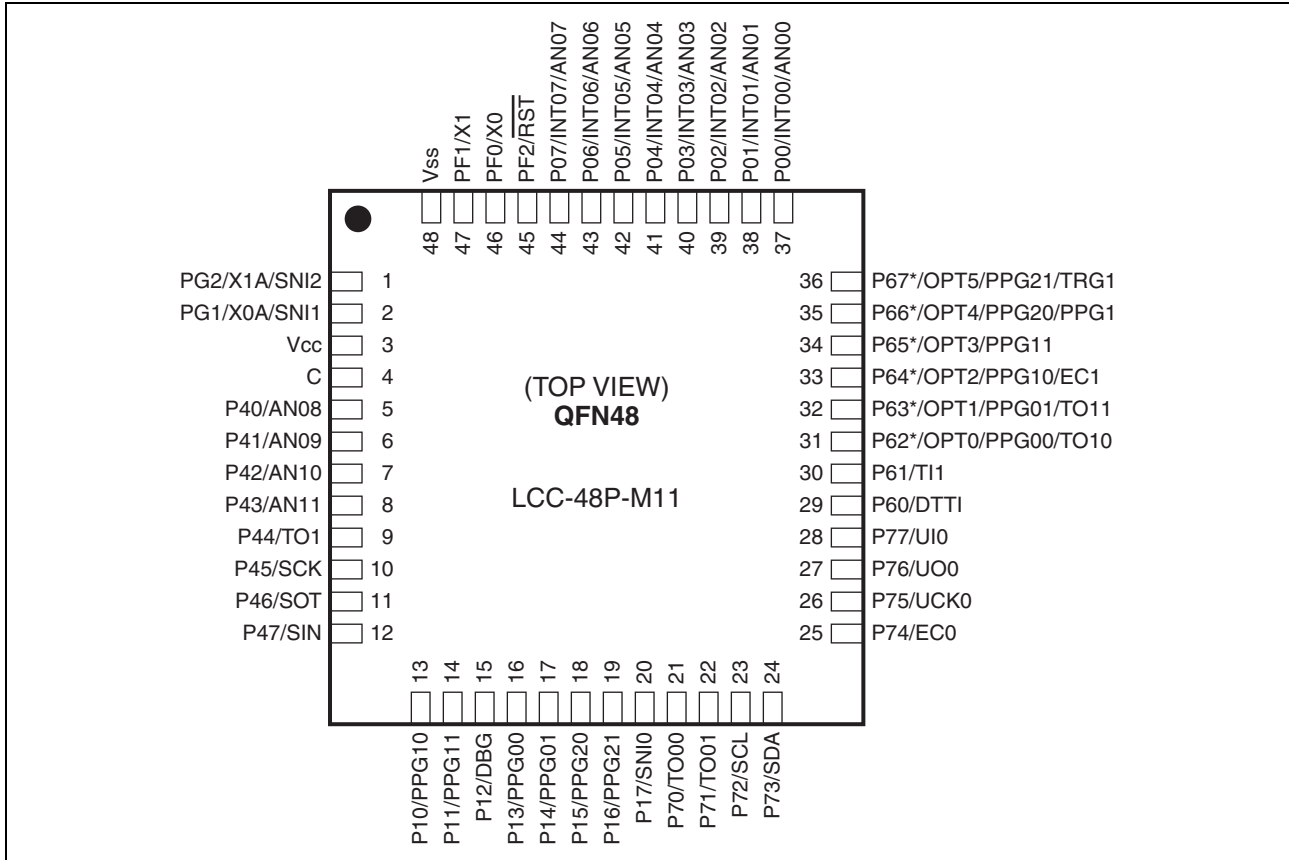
Vss
PF1/X1
PF0/X0
PF2/$\overline{RST}$
P07/INT07/AN07
P06/INT06/AN06
P05/INT05/AN05
P04/INT04/AN04
P03/INT03/AN03
P02/INT02/AN02
P01/INT01/AN01
P00/INT00/AN00

48 47 46 45 44 43 42 41 40 39 38 37

PG2/X1A/SNI2 1
PG1/X0A/SNI1 2
Vcc 3
C 4
P40/AN08 5
P41/AN09 6
P42/AN10 7
P43/AN11 8
P44/TO1 9
P45/SCK 10
P46/SOT 11
P47/SIN 12

(TOP VIEW)
QFN48

LCC-48P-M11

36 P67*/OPT5/PPG21/TRG1
35 P66*/OPT4/PPG20/PPG1
34 P65*/OPT3/PPG11
33 P64*/OPT2/PPG10/EC1
32 P63*/OPT1/PPG01/TO11
31 P62*/OPT0/PPG00/TO10
30 P61/TI1
29 P60/DTTI
28 P77/UI0
27 P76/UO0
26 P75/UCK0
25 P74/EC0

13 14 15 16 17 18 19 20 21 22 23 24

P10/PPG10
P11/PPG11
P12/DBG
P13/PPG00
P14/PPG01
P15/PPG20
P16/PPG21
P17/SNI0
P70/TO00
P71/TO01
P72/SCL
P73/SDA